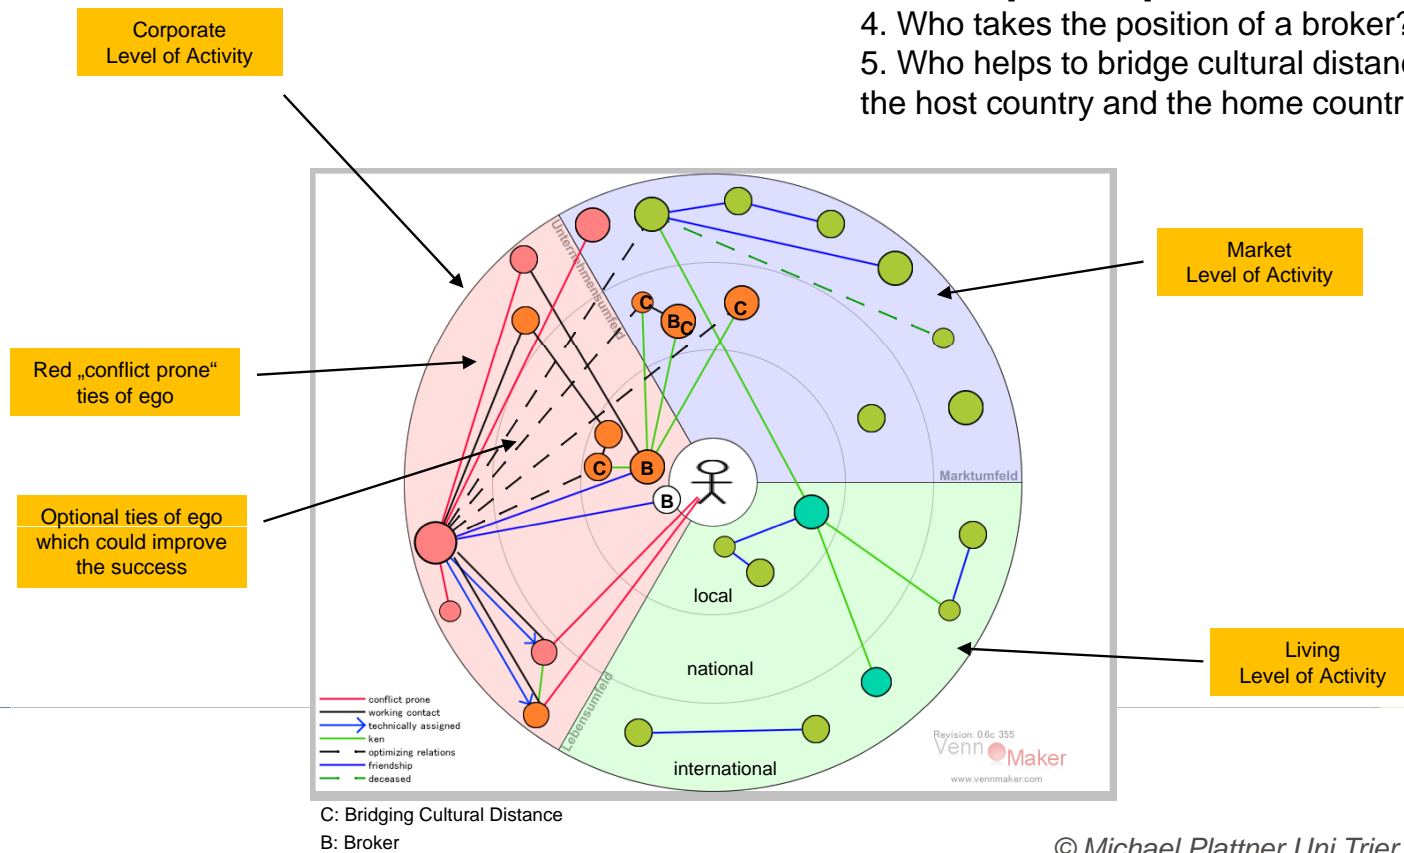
Corporate Level of Activity

4. Who takes the position of a broker?
5. Who helps to bridge cultural distan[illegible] the host country and the home countr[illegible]

Market Level of Activity

Red „conflict prone“ ties of ego

Optional ties of ego which could improve the success

Living Level of Activity

Unternehmensumfeld

Marktumfeld

Lebensumfeld

C

B C

C

C

B

B

local

national

international

conflict prone
working contact
technically assigned
ken
optimizing relations
friendship
deceased

Revision: 0.6c 355
VennMaker
www.vennmaker.com

C: Bridging Cultural Distance
B: Broker

© Michael Plattner Uni Trier